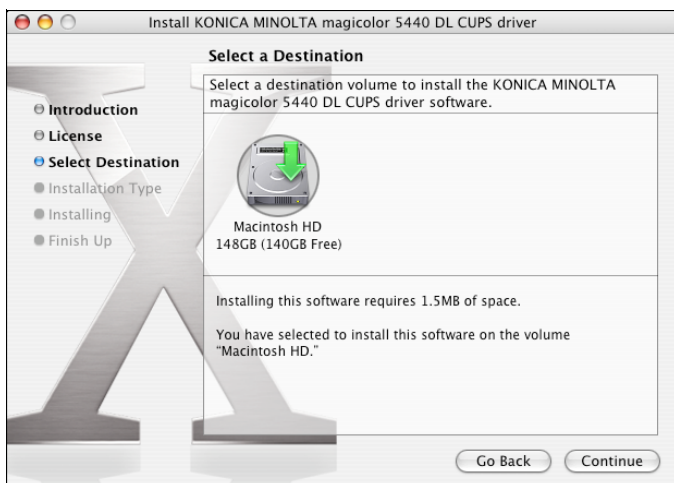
Install KONICA MINOLTA magicolor 5440 DL CUPS driver

Select a Destination

Introduction
License
Select Destination
Installation Type
Installing
Finish Up

Select a destination volume to install the KONICA MINOLTA magicolor 5440 DL CUPS driver software.

Macintosh HD
148GB (140GB Free)

Installing this software requires 1.5MB of space.

You have selected to install this software on the volume "Macintosh HD."

Go Back
Continue